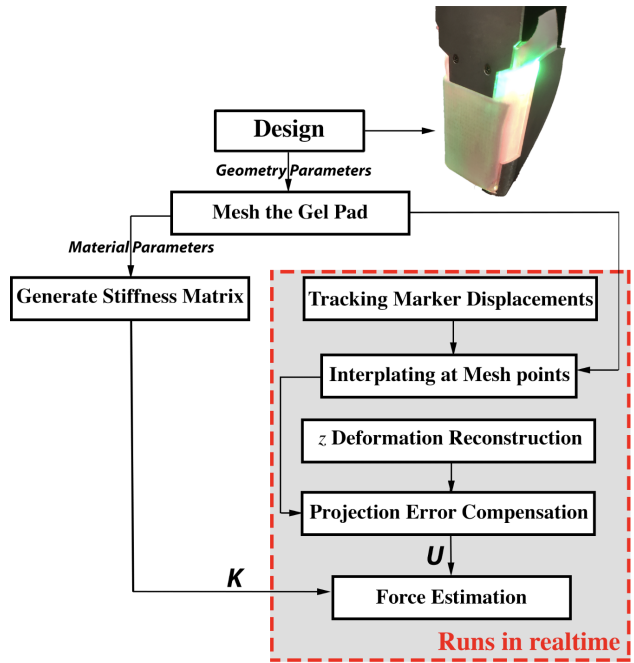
Design

Geometry Parameters

Mesh the Gel Pad

Material Parameters

Generate Stiffness Matrix

Tracking Marker Displacements

Interplating at Mesh points

$z$ Deformation Reconstruction

Projection Error Compensation

$U$

$K$

Force Estimation

Runs in realtime